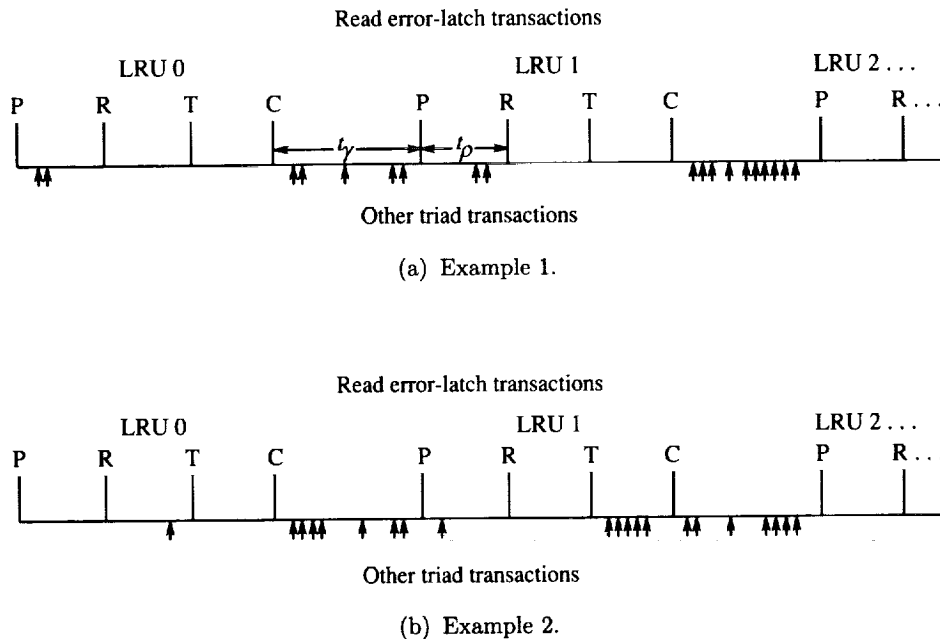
Read error-latch transactions

LRU 0

LRU 1

LRU 2 . . .

P R T C $t_\gamma$ P $t_\rho$ R T C P R . . .

Other triad transactions

(a) Example 1.

Read error-latch transactions

LRU 0

LRU 1

LRU 2 . . .

P R T C P R T C P R . . .

Other triad transactions

(b) Example 2.